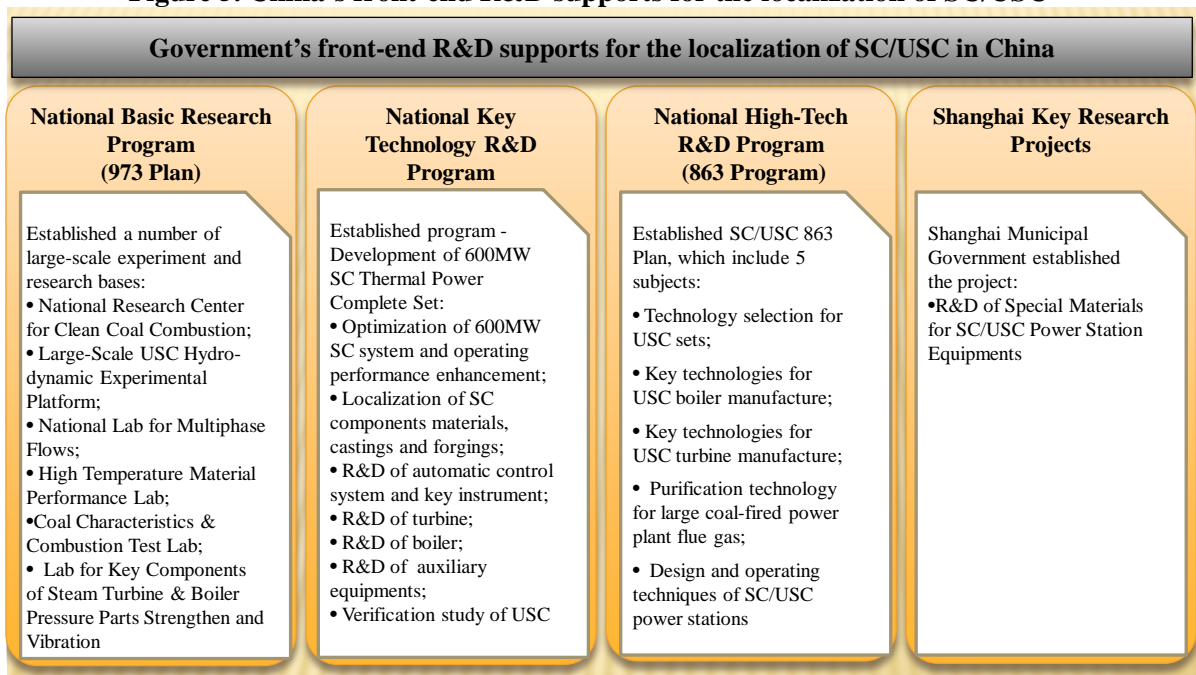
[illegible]

Government's front-end R&D supports for the localization of SC/USC in China

National Basic Research Program (973 Plan)

Established a number of large-scale experiment and research bases:
• National Research Center for Clean Coal Combustion;
• Large-Scale USC Hydrodynamic Experimental Platform;
• National Lab for Multiphase Flows;
• High Temperature Material Performance Lab;
•Coal Characteristics & Combustion Test Lab;
• Lab for Key Components of Steam Turbine & Boiler Pressure Parts Strengthen and Vibration

National Key Technology R&D Program

Established program - Development of 600MW SC Thermal Power Complete Set:
• Optimization of 600MW SC system and operating performance enhancement;
• Localization of SC components materials, castings and forgings;
• R&D of automatic control system and key instrument;
• R&D of turbine;
• R&D of boiler;
• R&D of auxiliary equipments;
• Verification study of USC

National High-Tech R&D Program (863 Program)

Established SC/USC 863 Plan, which include 5 subjects:
• Technology selection for USC sets;
• Key technologies for USC boiler manufacture;
• Key technologies for USC turbine manufacture;
• Purification technology for large coal-fired power plant flue gas;
• Design and operating techniques of SC/USC power stations

Shanghai Key Research Projects

Shanghai Municipal Government established the project:
•R&D of Special Materials for SC/USC Power Station Equipments